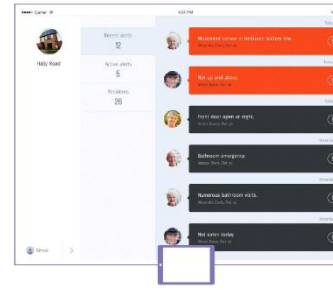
•••• Carrier
4:04 PM
Holly Road
Recent alerts
12
Active alerts
5
Residents
26
Movement sensed in bedroom bathroom line
Not up and about
Front door open at night
Bathroom emergency
Numerous bathroom visits
Not eaten today
Steve